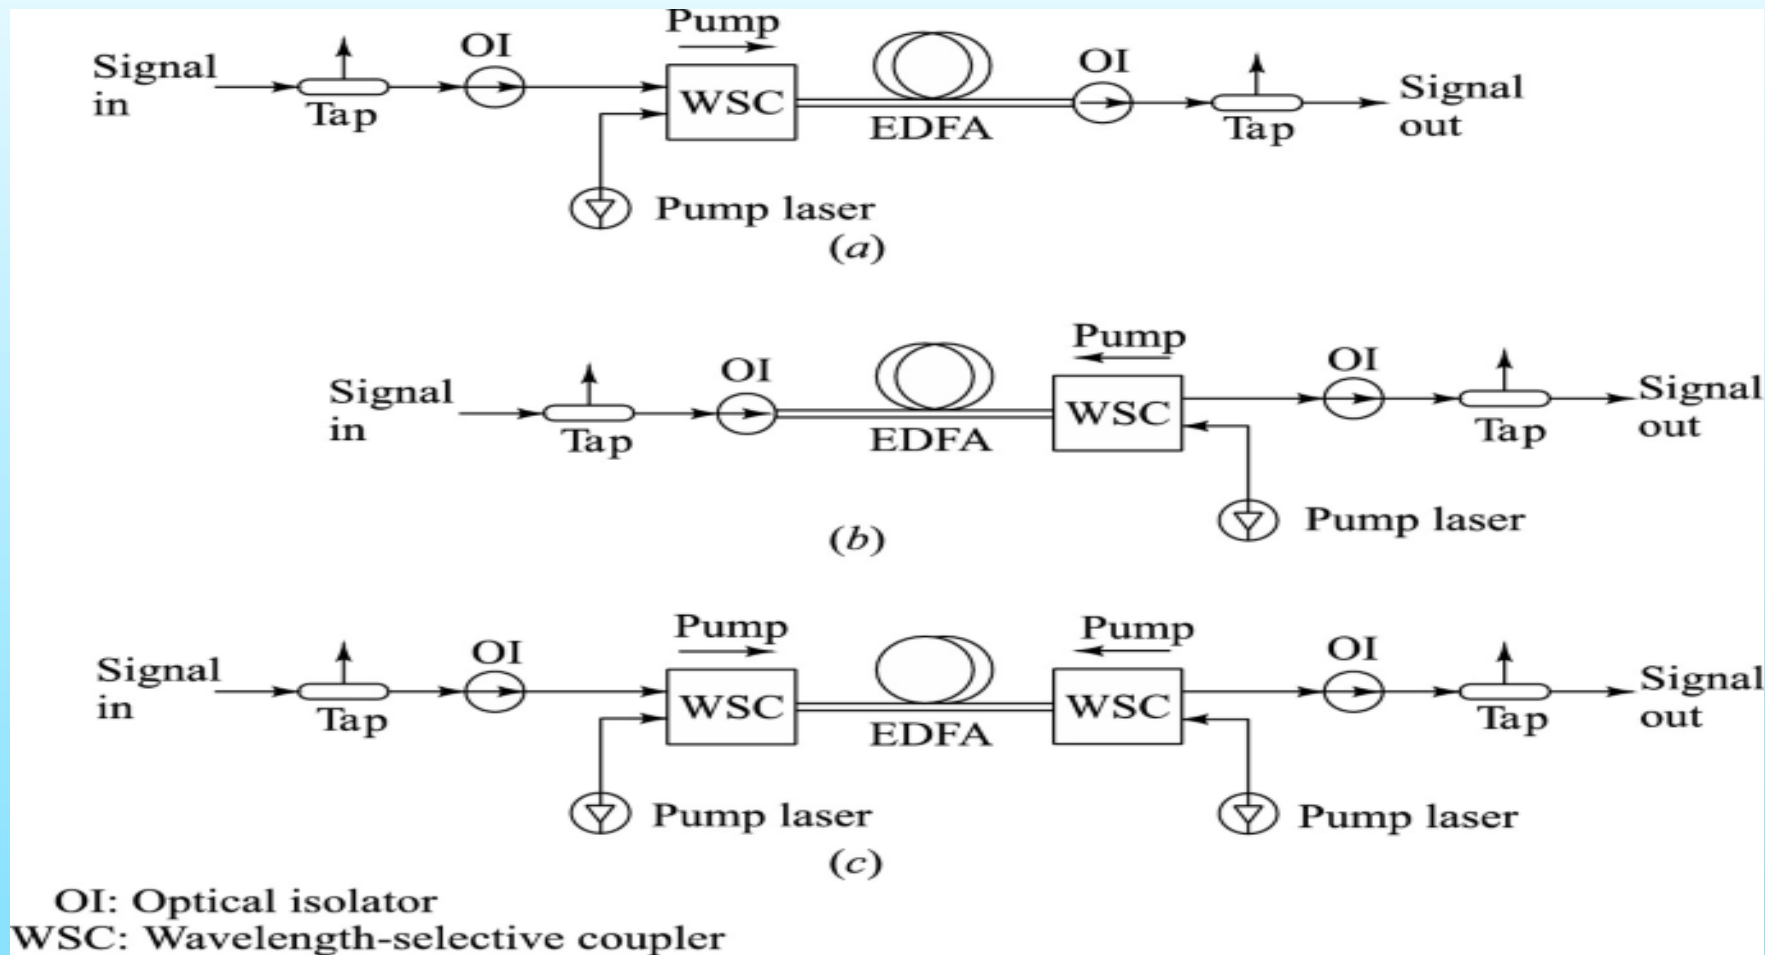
Pump

Signal in

Tap

OI

WSC

EDFA

OI

Tap

Signal out

Pump laser

(a)

Pump

Signal in

Tap

OI

EDFA

WSC

OI

Tap

Signal out

Pump laser

(b)

Pump

Pump

Signal in

Tap

OI

WSC

EDFA

WSC

OI

Tap

Signal out

Pump laser

Pump laser

(c)

OI: Optical isolator
WSC: Wavelength-selective coupler